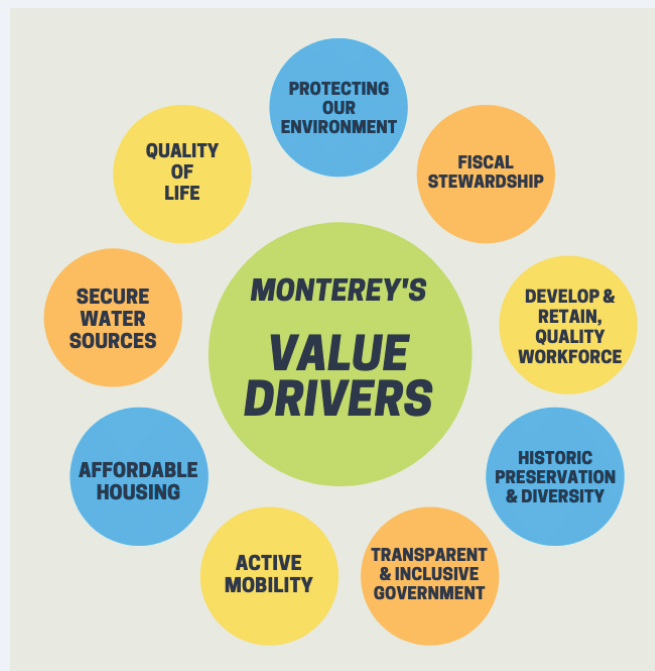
MONTEREY'S
VALUE DRIVERS

PROTECTING OUR ENVIRONMENT

FISCAL STEWARDSHIP

DEVELOP & RETAIN, QUALITY WORKFORCE

HISTORIC PRESERVATION & DIVERSITY

TRANSPARENT & INCLUSIVE GOVERNMENT

ACTIVE MOBILITY

AFFORDABLE HOUSING

SECURE WATER SOURCES

QUALITY OF LIFE